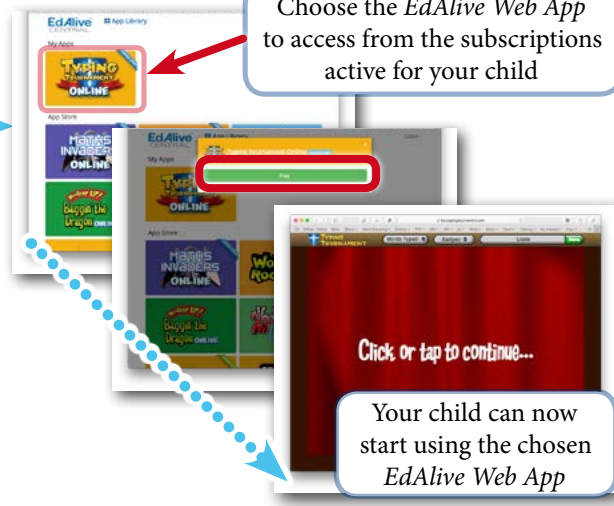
Choose the *EdAlive Web App* to access from the subscriptions active for your child

EdAlive CENTRAL App Library

My Apps

TYPING TOURNAMENT ONLINE

App Store

MATHS INVADERS ONLINE

Bugsie the Dragon ONLINE

EdAlive CENTRAL App Library

My Apps

Typing Tournament Online

Play

TYPING TOURNAMENT ONLINE

App Store

MATHS INVADERS ONLINE

Bugsie the Dragon ONLINE

TYPING TOURNAMENT

Words Typed

Badges

Click or tap to continue...

Your child can now start using the chosen *EdAlive Web App*